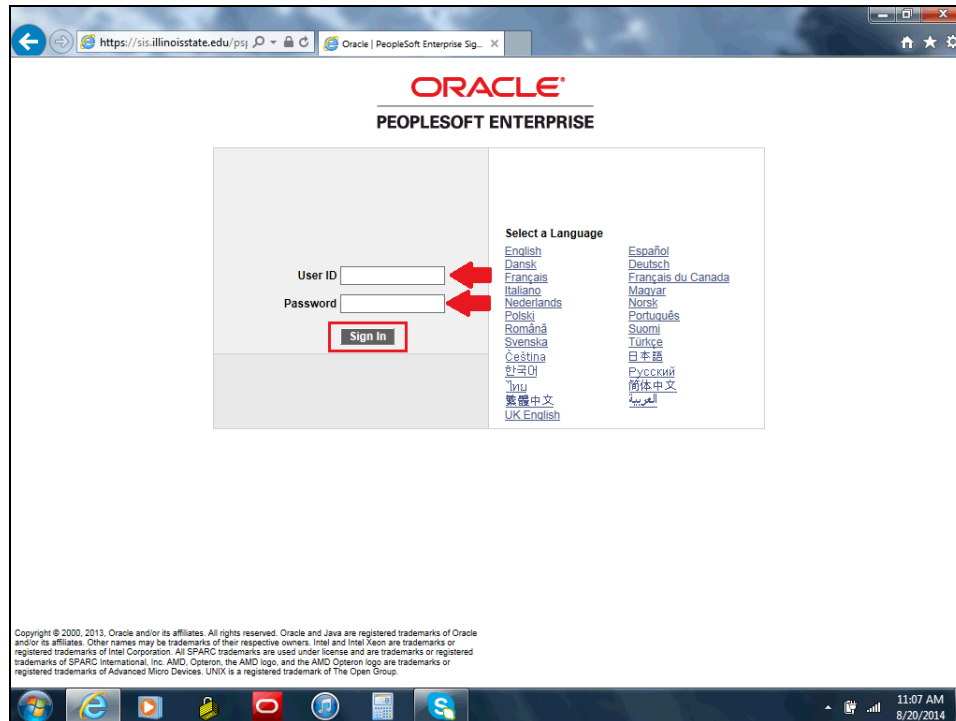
https://sis.illinoisstate.edu/psp

Oracle | PeopleSoft Enterprise Sig...

ORACLE

PEOPLESOFT ENTERPRISE

User ID

Password

Sign In

Select a Language

| | |
|---|---|
| English | Español |
| Dansk | Deutsch |
| Français | Français du Canada |
| Italiano | Magyar |
| Nederlands | Norsk |
| Polski | Português |
| Română | Suomi |
| Svenska | Türkçe |
| Čeština | 日本語 |
| 한국어 | Русский |
| ไทย | 简体中文 |
| 繁體中文 | العربية |
| UK English | |

Copyright © 2000, 2013, Oracle and/or its affiliates. All rights reserved. Oracle and Java are registered trademarks of Oracle and/or its affiliates. Other names may be trademarks of their respective owners. Intel and Intel Xeon are trademarks or registered trademarks of Intel Corporation. All SPARC trademarks are used under license and are trademarks or registered trademarks of SPARC International, Inc. AMD, Opteron, the AMD logo, and the AMD Opteron logo are trademarks or registered trademarks of Advanced Micro Devices. UNIX is a registered trademark of The Open Group.

11:07 AM
8/20/2014